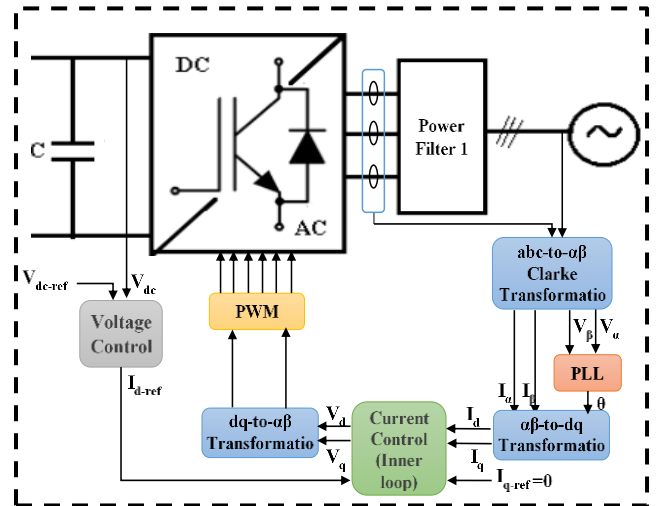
DC

C

AC

Power Filter 1

$V_{dc\text{-}ref}$

$V_{dc}$

Voltage Control

PWM

abc-to-αβ Clarke Transformatio

$V_\beta$ $V_\alpha$

PLL

θ

$I_{d\text{-}ref}$

$I_\alpha$ $I_\beta$

dq-to-αβ Transformatio

$V_d$

$V_q$

Current Control (Inner loop)

$I_d$

$I_q$

αβ-to-dq Transformatio

$I_{q\text{-}ref}=0$